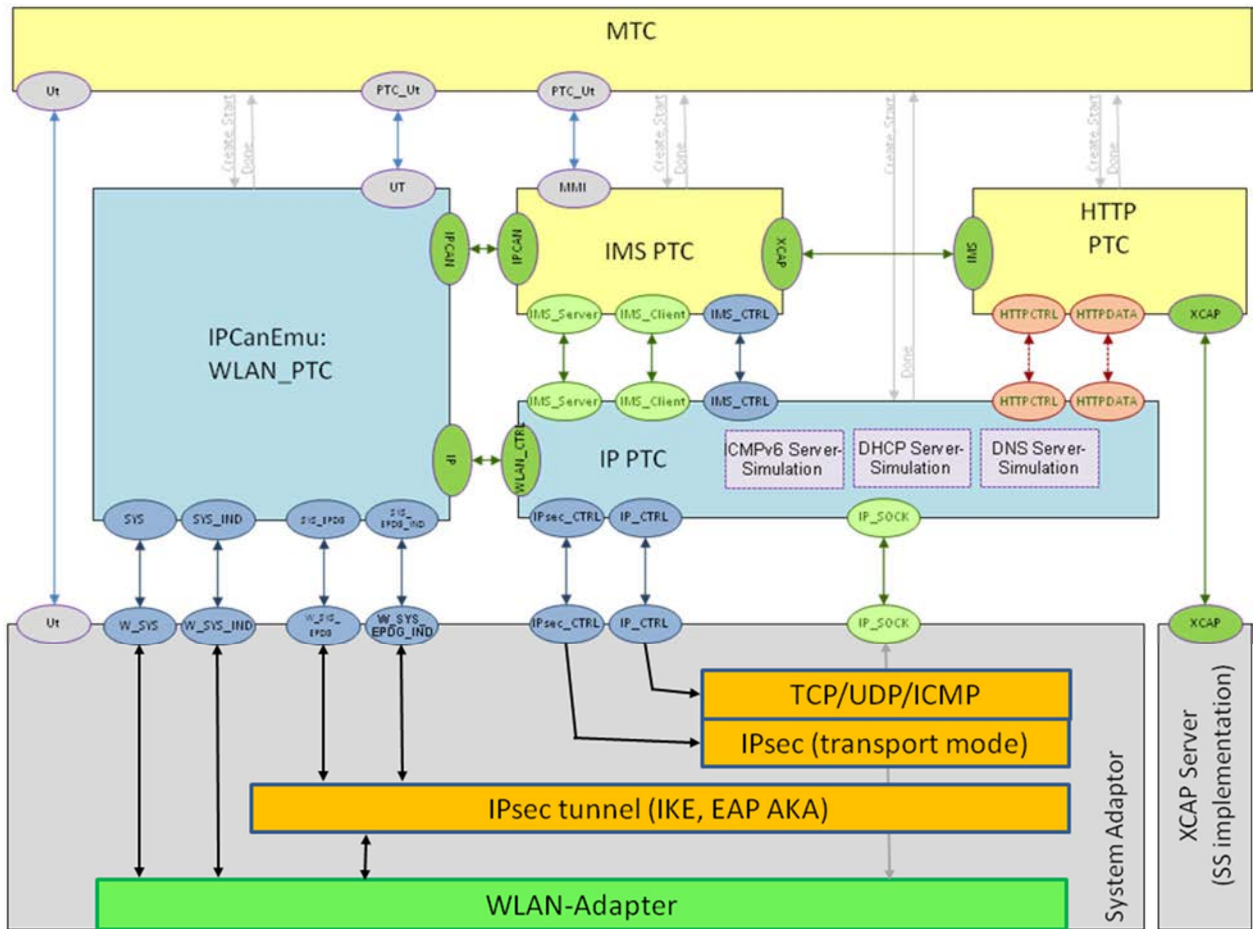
MTC

Ut

PTC_Ut

PTC_Ut

Create Start

Done

Create Start

Done

Create Start

Done

Create Start

Done

UT

MMI

IPCAN

IPCAN

IMS PTC

XCAP

IMS

HTTP PTC

IPCanEmu: WLAN_PTC

IMS_Server

IMS_Client

IMS_CTRL

HTTPCTRL

HTTPDATA

XCAP

IMS_Server

IMS_Client

IMS_CTRL

HTTPCTRL

HTTPDATA

IP

WLAN_CTRL

IP PTC

ICMPv6 Server-Simulation

DHCP Server-Simulation

DNS Server-Simulation

SYS

SYS_IND

SYS_EPDG

SYS_EPDG_IND

IPsec_CTRL

IP_CTRL

IP_SOCK

Ut

W_SYS

W_SYS_IND

W_SYS_EPDG

W_SYS_EPDG_IND

IPsec_CTRL

IP_CTRL

IP_SOCK

XCAP

TCP/UDP/ICMP

IPsec (transport mode)

IPsec tunnel (IKE, EAP AKA)

WLAN-Adapter

System Adaptor

XCAP Server (SS implementation)